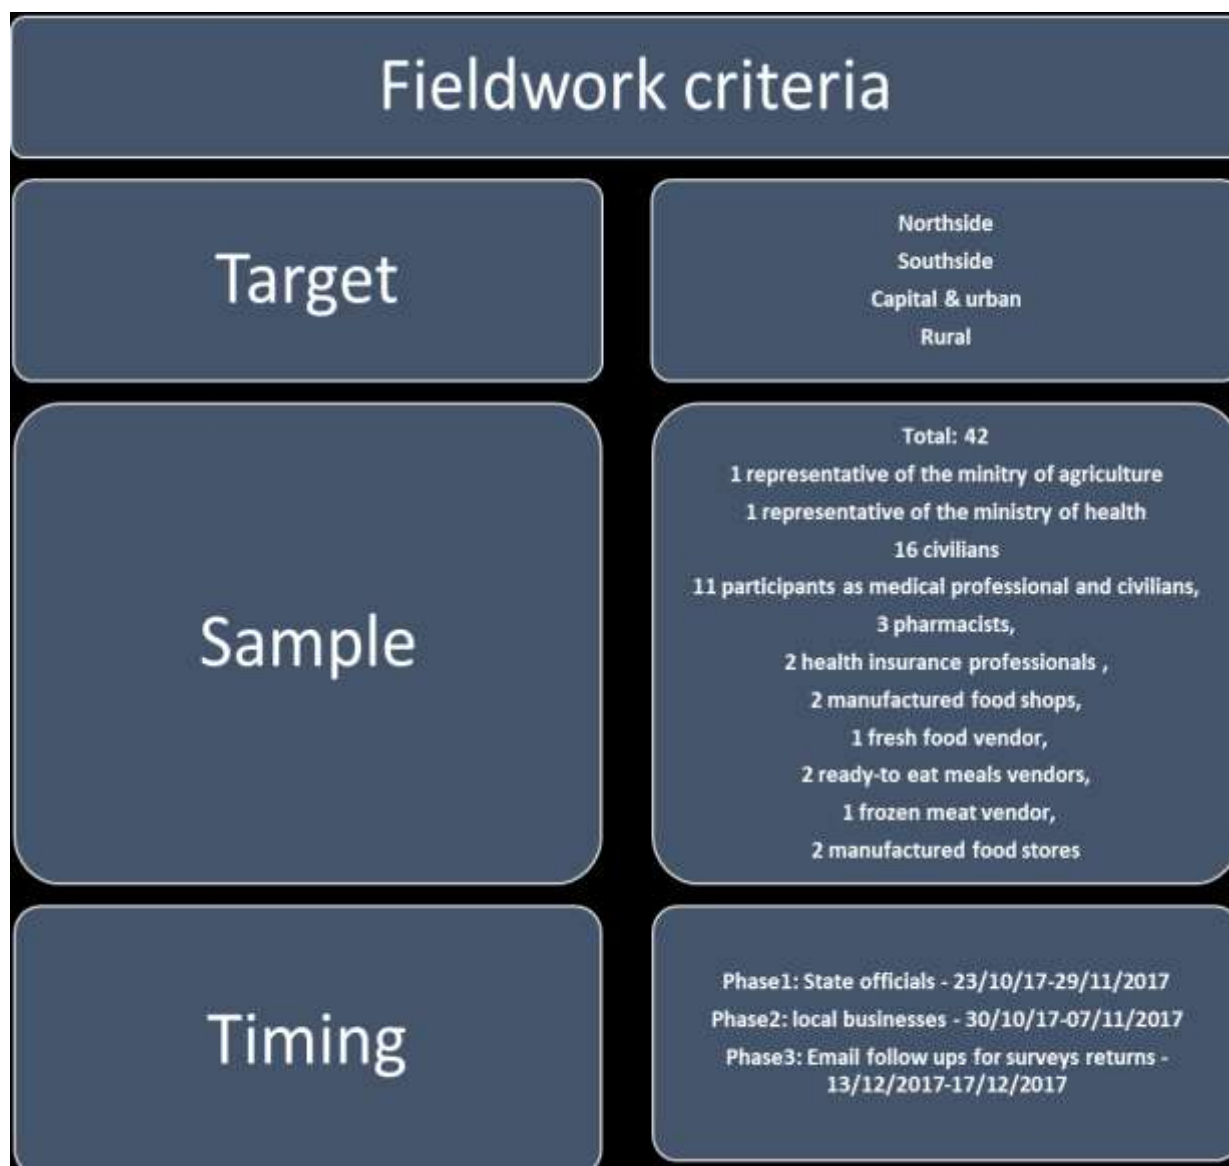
Fieldwork criteria

Target

Northside
Southside
Capital & urban
Rural

Sample

Total: 42
1 representative of the minitry of agriculture
1 representative of the ministry of health
16 civilians
11 participants as medical professional and civilians,
3 pharmacists,
2 health insurance professionals ,
2 manufactured food shops,
1 fresh food vendor,
2 ready-to eat meals vendors,
1 frozen meat vendor,
2 manufactured food stores

Timing

Phase1: State officials - 23/10/17-29/11/2017
Phase2: local businesses - 30/10/17-07/11/2017
Phase3: Email follow ups for surveys returns - 13/12/2017-17/12/2017